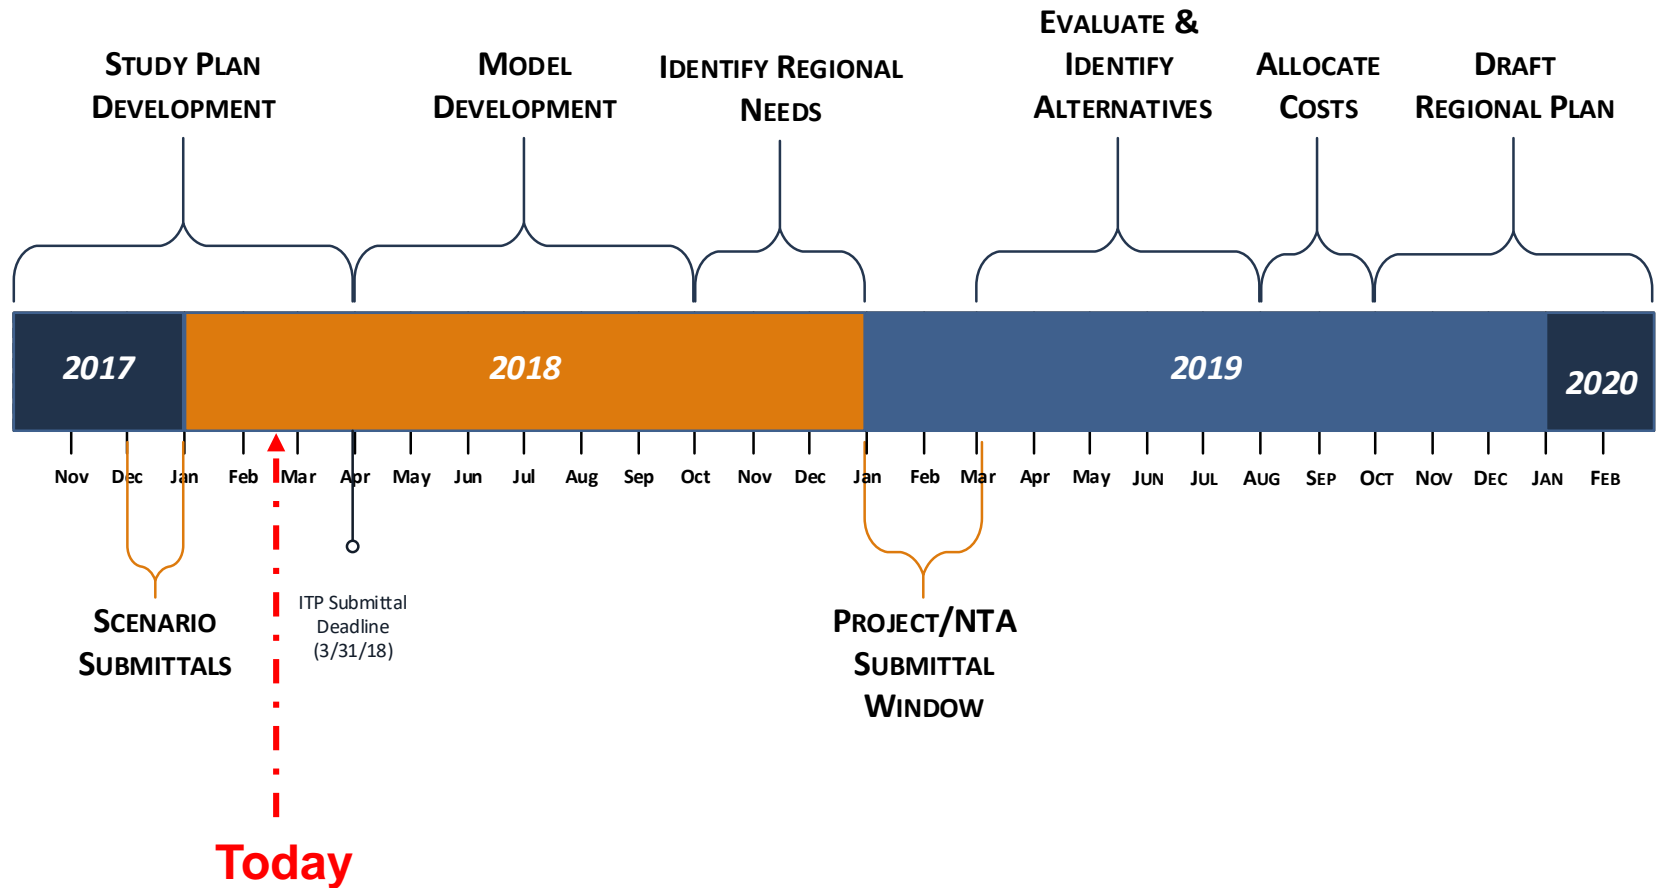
Study Plan Development

Model Development

Identify Regional Needs

Evaluate & Identify Alternatives

Allocate Costs

Draft Regional Plan

2017

2018

2019

2020

Nov Dec Jan Feb Mar Apr May Jun Jul Aug Sep Oct Nov Dec Jan Feb Mar Apr May Jun Jul Aug Sep Oct Nov Dec Jan Feb

Scenario Submittals

ITP Submittal Deadline (3/31/18)

Project/NTA Submittal Window

Today